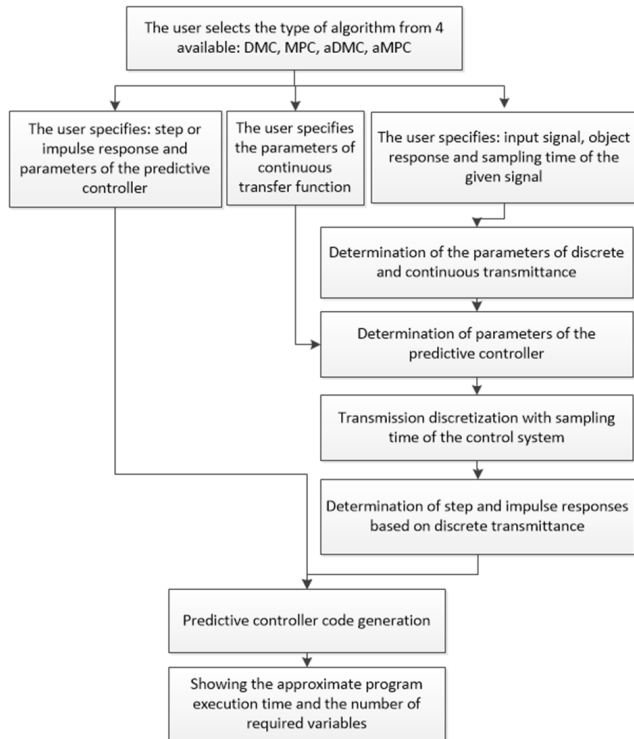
The user selects the type of algorithm from 4 available: DMC, MPC, aDMC, aMPC

The user specifies: step or impulse response and parameters of the predictive controller

The user specifies the parameters of continuous transfer function

The user specifies: input signal, object response and sampling time of the given signal

Determination of the parameters of discrete and continuous transmittance

Determination of parameters of the predictive controller

Transmission discretization with sampling time of the control system

Determination of step and impulse responses based on discrete transmittance

Predictive controller code generation

Showing the approximate program execution time and the number of required variables